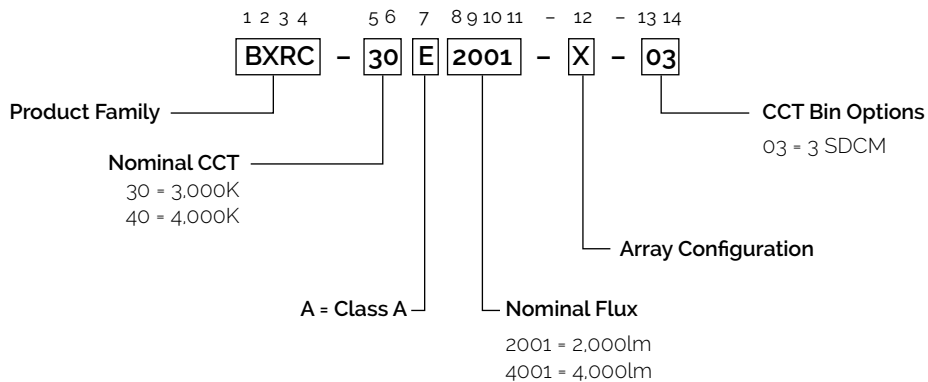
1 2 3 4 5 6 7 8 9 10 11 – 12 – 13 14

BXRC – 30 E 2001 – X – 03

Product Family

CCT Bin Options
03 = 3 SDCM

Nominal CCT
30 = 3,000K
40 = 4,000K

Array Configuration

A = Class A

Nominal Flux
2001 = 2,000lm
4001 = 4,000lm